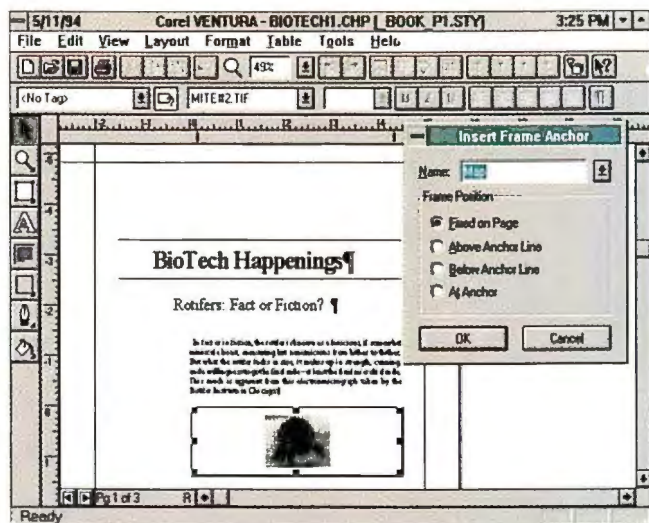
5/11/94 Corel VENTURA - BIOTECH1.CHP [ BOOK_P1.STY] 3:25 PM

File Edit View Layout Format Table Tools Help

49%

(No Tag) MITE#2.TIF

Insert Frame Anchor

Name:

Frame Position

Fixed on Page

Above Anchor Line

Below Anchor Line

At Anchor

OK

Cancel

BioTech Happenings¶

Rotifers: Fact or Fiction? ¶

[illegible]

Pg 1 of 3

Ready